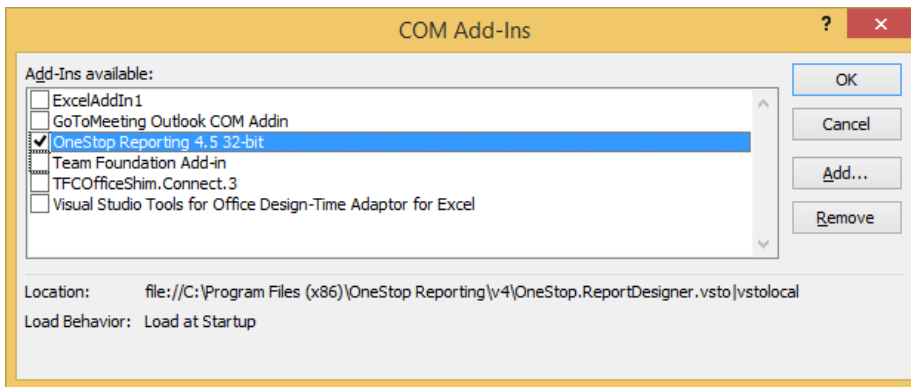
COM Add-Ins

?

Add-Ins available:

ExcelAddIn1
GoToMeeting Outlook COM Addin
OneStop Reporting 4.5 32-bit
Team Foundation Add-in
TFCOfficeShim.Connect.3
Visual Studio Tools for Office Design-Time Adaptor for Excel

OK
Cancel
Add...
Remove

Location: file://C:\Program Files (x86)\OneStop Reporting\v4\OneStop.ReportDesigner.vsto|vstolocal

Load Behavior: Load at Startup